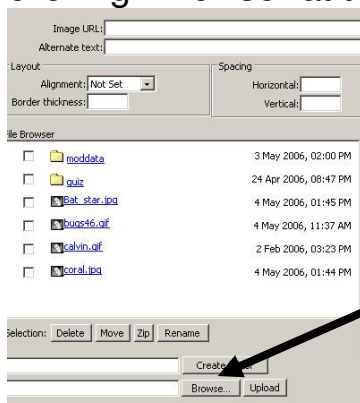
Image URL:
Alternate text:
Layout
Alignment: Not Set
Border thickness:
Spacing
Horizontal:
Vertical:
File Browser

| | | |
|---|---|---|
| ☐ | moddata | 3 May 2006, 02:00 PM |
| ☐ | quiz | 24 Apr 2006, 08:47 PM |
| ☐ | Bat_star.jpg | 4 May 2006, 01:45 PM |
| ☐ | bugs46.gif | 4 May 2006, 11:37 AM |
| ☐ | calvin.gif | 2 Feb 2006, 03:23 PM |
| ☐ | coral.jpg | 4 May 2006, 01:44 PM |

Selection: Delete Move Zip Rename
Create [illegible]
Browse... Upload